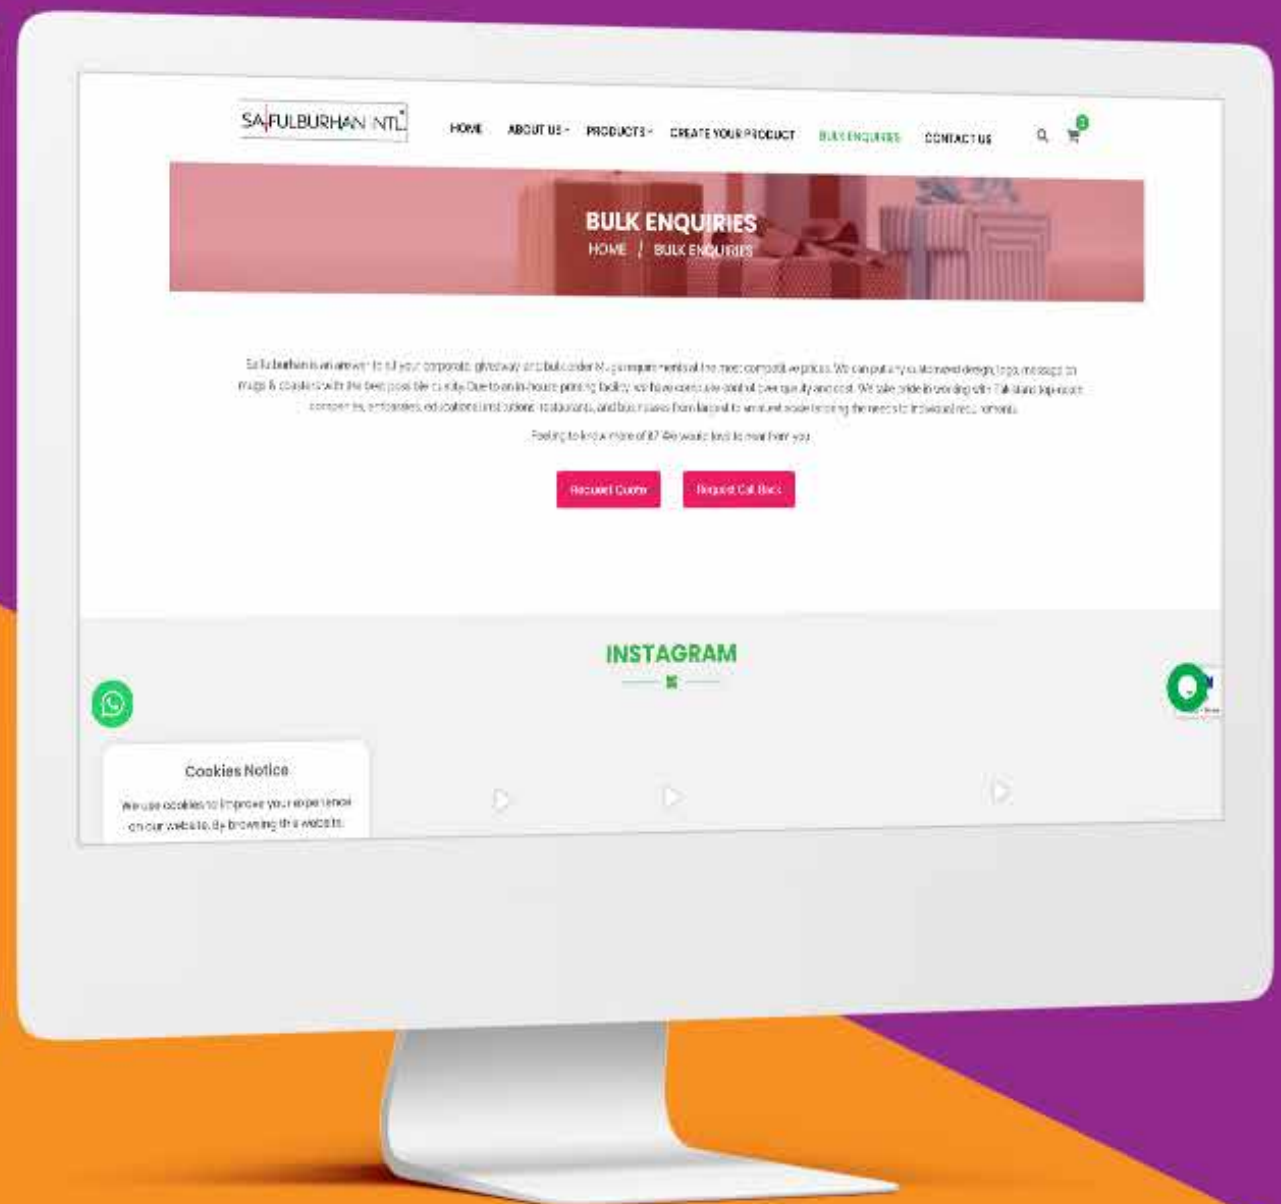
SAIFULBURHAN NTL

HOME ABOUT US PRODUCTS CREATE YOUR PRODUCT BULK ENQUIRIES CONTACT US

BULK ENQUIRIES
HOME | BULK ENQUIRIES

Saifulburhan is an answer to all your corporate, giveaway and bulk order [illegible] at the most competitive prices. We can put any customised design, logo, message on mugs & coasters with the best possible quality. Due to an in-house printing facility, we have complete control over quality and cost. We take pride in working with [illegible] companies, embassies, educational institutions, restaurants, and businesses from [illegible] to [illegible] the needs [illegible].

Feeling to know more of it? We would love to hear from you.

Request Quote Request Call Back

INSTAGRAM

Cookies Notice
We use cookies to improve your experience on our website. By browsing this website,